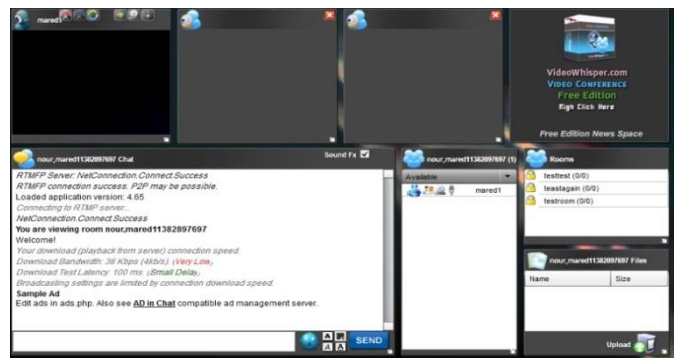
mared1

VideoWhisper.com
VIDEO CONFERENCE
Free Edition
Righ Click Here

Free Edition News Space

nour_mared11382897697 Chat
Sound Fx

RTMFP Server: NetConnection.Connect.Success
RTMFP connection success. P2P may be possible.
Loaded application version: 4.65
Connecting to RTMP server.
NetConnection.Connect.Success
You are viewing room nour,mared11382897697
Welcome!
Your download (playback from server) connection speed.
Download Bandwidth: 36 Kbps (4kb/s). (Very Low)
Download Test Latency: 100 ms. (Small Delay)
Broadcasting settings are limited by connection download speed.
Sample Ad
Edit ads in ads.php. Also see AD in Chat compatible ad management server.

SEND

nour_mared11382897697 (1)
Available
mared1

Rooms
testtest (0/0)
teastagain (0/0)
testroom (0/0)

nour_mared11382897697 Files
| Name | Size |
|---|---|

Upload